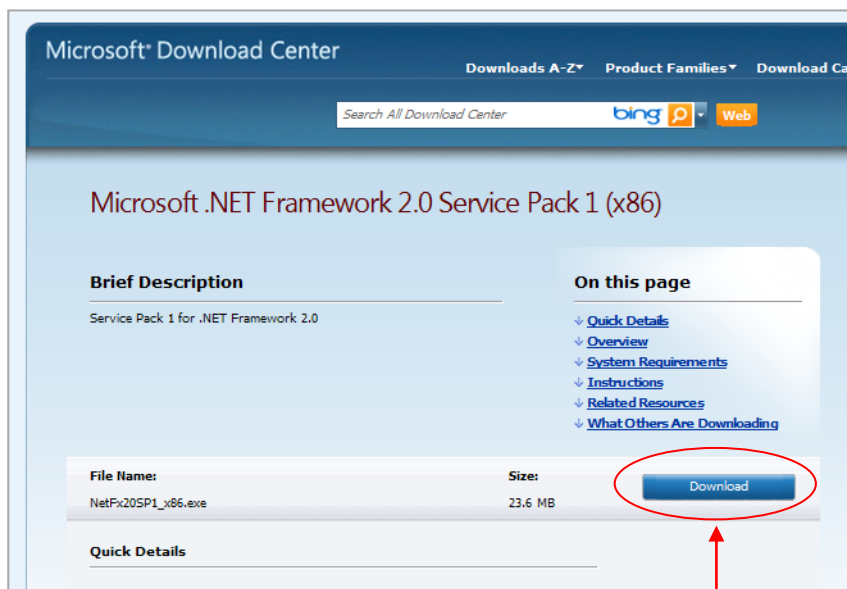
Microsoft® Download Center

Downloads A-Z▾ Product Families▾ Download Ca

Search All Download Center bing Web

Microsoft .NET Framework 2.0 Service Pack 1 (x86)

Brief Description

Service Pack 1 for .NET Framework 2.0

On this page

Quick Details
Overview
System Requirements
Instructions
Related Resources
What Others Are Downloading

| File Name: | Size: |
|---|---|
| NetFx20SP1_x86.exe | 23.6 MB |

Download

Quick Details